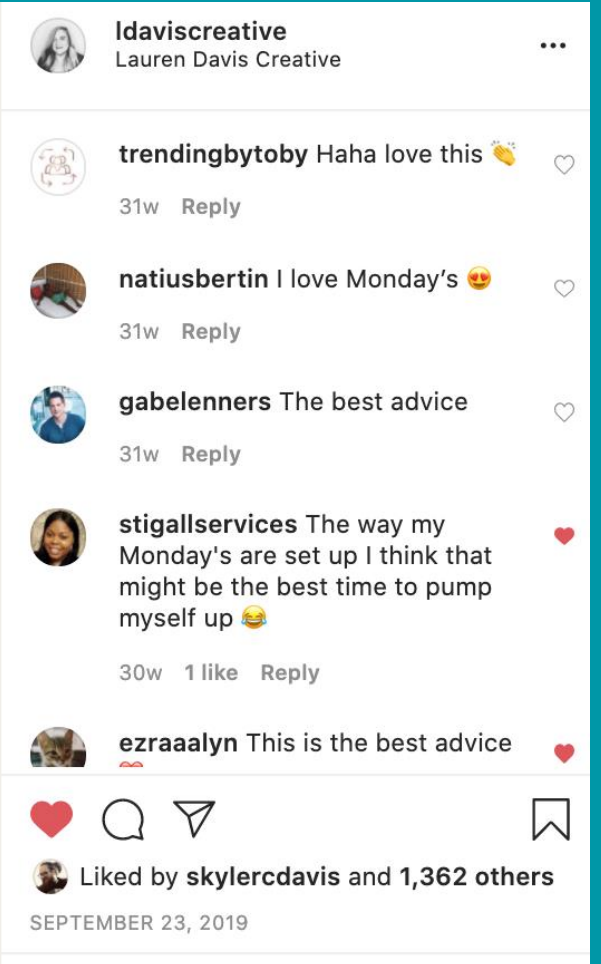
ldaviscreative
Lauren Davis Creative

•••

trendingbytoby Haha love this 👏

31w Reply

natiusbertin I love Monday’s 😍

31w Reply

gabelenners The best advice

31w Reply

stigallservices The way my Monday's are set up I think that might be the best time to pump myself up 😂

30w 1 like Reply

ezraaalyn This is the best advice

Liked by skylercdavis and 1,362 others

SEPTEMBER 23, 2019